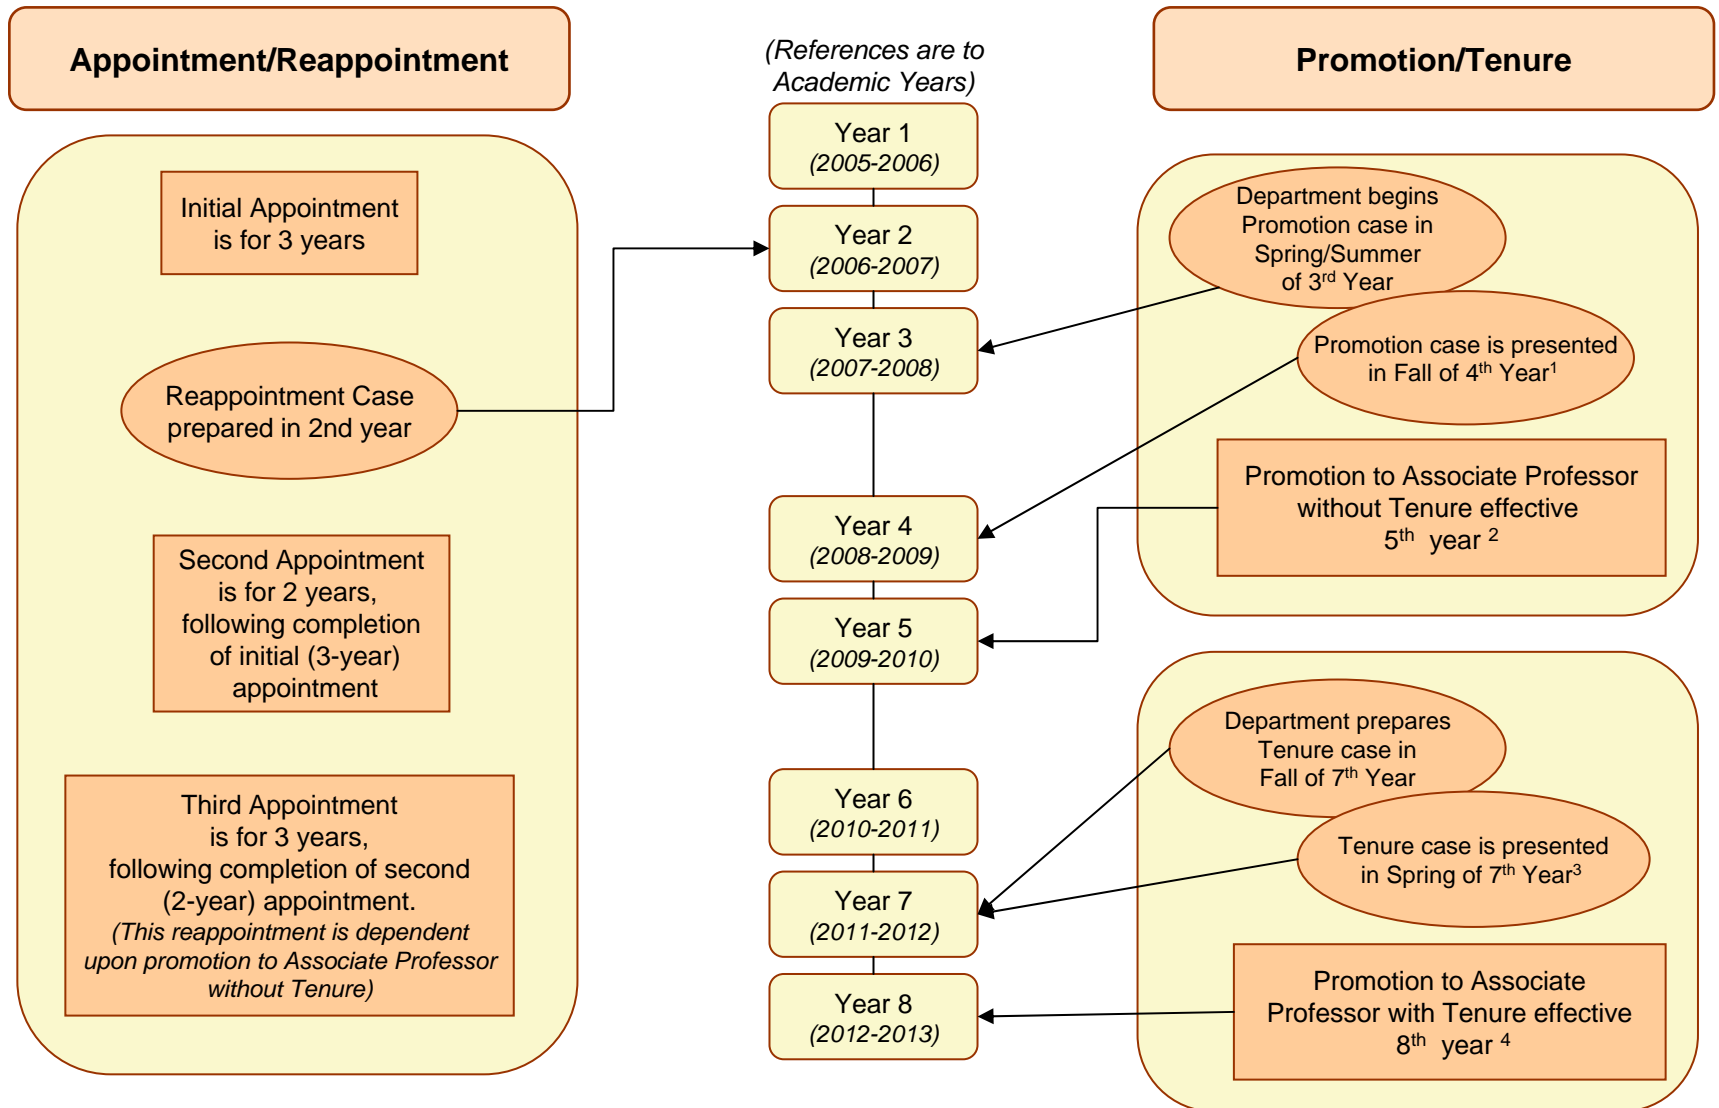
Appointment/Reappointment

(References are to Academic Years)

Promotion/Tenure

Initial Appointment is for 3 years

Reappointment Case prepared in 2nd year

Second Appointment is for 2 years, following completion of initial (3-year) appointment

Third Appointment is for 3 years, following completion of second (2-year) appointment.
*(This reappointment is dependent upon promotion to Associate Professor without Tenure)*

Year 1
*(2005-2006)*

Year 2
*(2006-2007)*

Year 3
*(2007-2008)*

Year 4
*(2008-2009)*

Year 5
*(2009-2010)*

Year 6
*(2010-2011)*

Year 7
*(2011-2012)*

Year 8
*(2012-2013)*

Department begins Promotion case in Spring/Summer of 3$^{rd}$ Year

Promotion case is presented in Fall of 4$^{th}$ Year$^{1}$

Promotion to Associate Professor without Tenure effective 5$^{th}$ year $^{2}$

Department prepares Tenure case in Fall of 7$^{th}$ Year

Tenure case is presented in Spring of 7$^{th}$ Year$^{3}$

Promotion to Associate Professor with Tenure effective 8$^{th}$ year $^{4}$